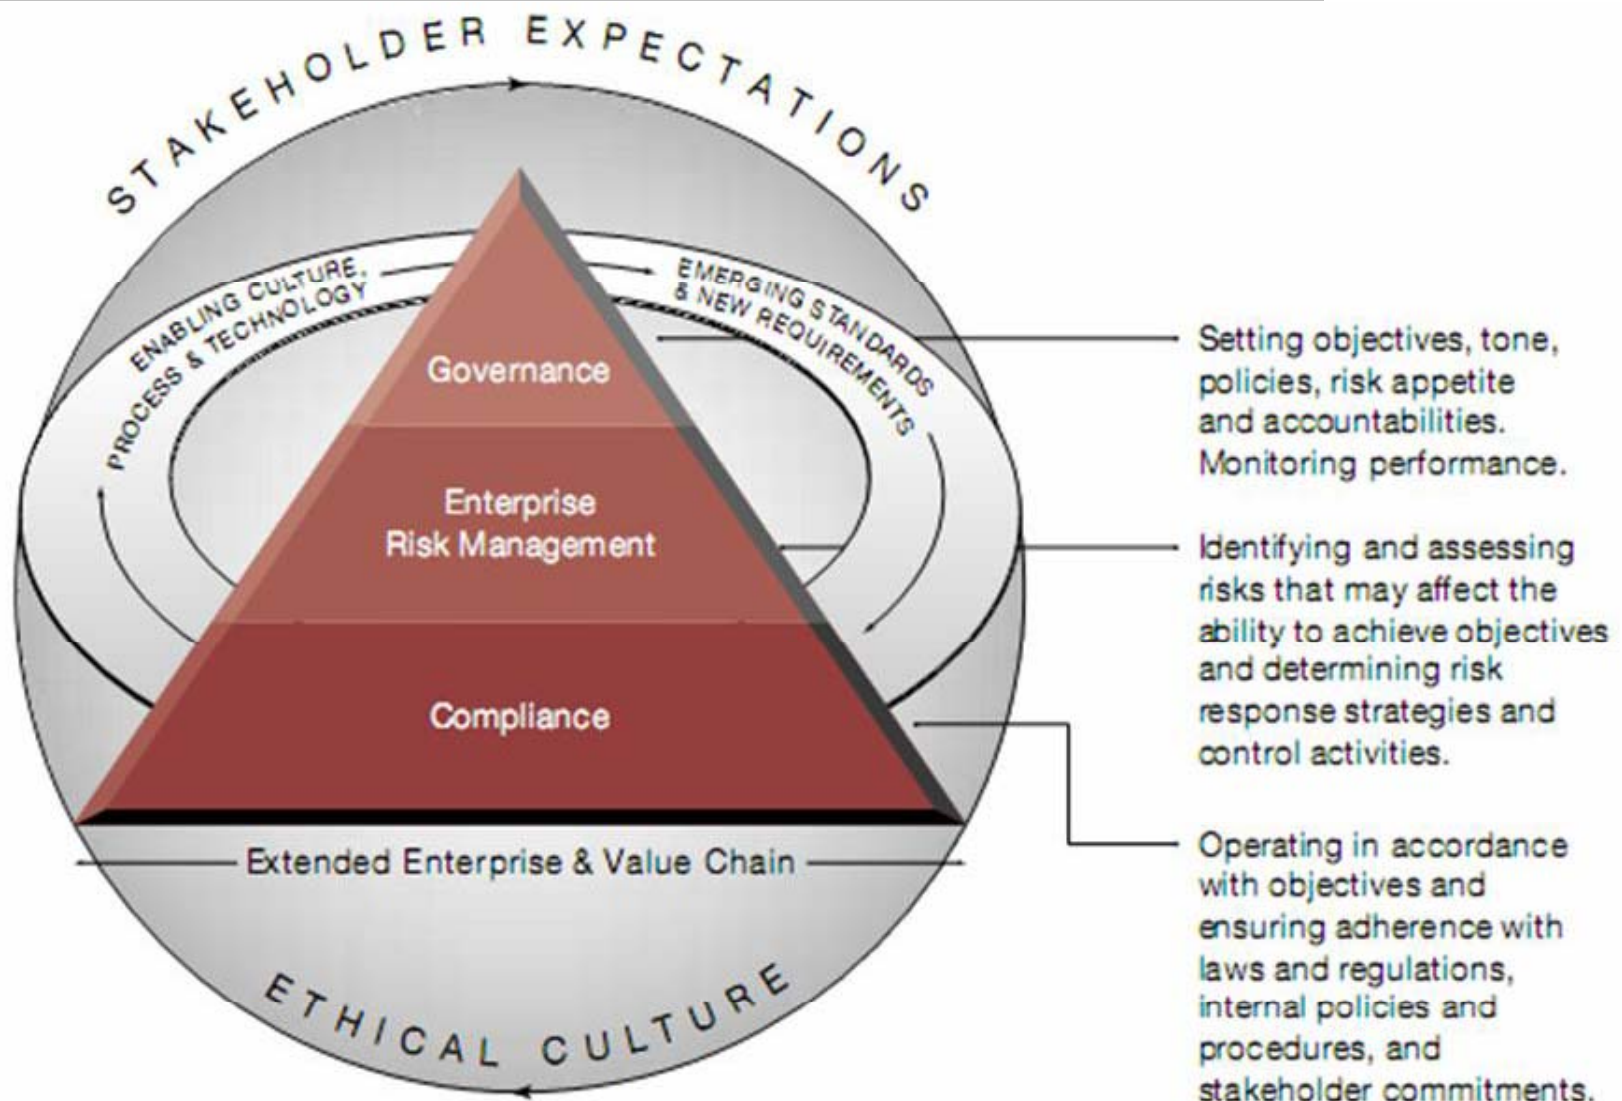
STAKEHOLDER EXPECTATIONS

ENABLING CULTURE, PROCESS & TECHNOLOGY

EMERGING STANDARDS & NEW REQUIREMENTS

Governance

Enterprise Risk Management

Compliance

Extended Enterprise & Value Chain

ETHICAL CULTURE

Setting objectives, tone, policies, risk appetite and accountabilities. Monitoring performance.

Identifying and assessing risks that may affect the ability to achieve objectives and determining risk response strategies and control activities.

Operating in accordance with objectives and ensuring adherence with laws and regulations, internal policies and procedures, and stakeholder commitments.